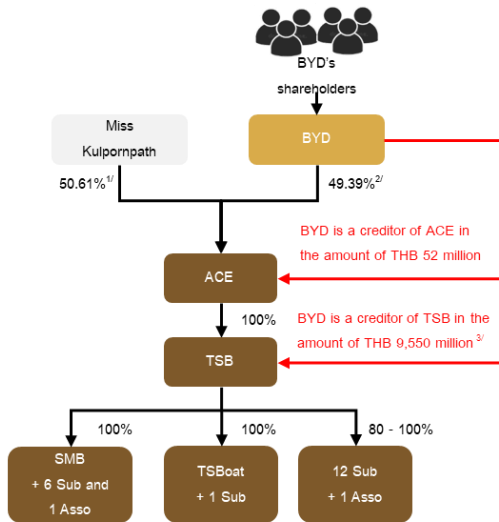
BYD's shareholders

Miss Kulpornpath

BYD

50.61%$^{1/}$

49.39%$^{2/}$

BYD is a creditor of ACE in the amount of THB 52 million

ACE

100%

BYD is a creditor of TSB in the amount of THB 9,550 million$^{3/}$

TSB

100%

100%

80 - 100%

SMB + 6 Sub and 1 Asso

TSBoat + 1 Sub

12 Sub + 1 Asso